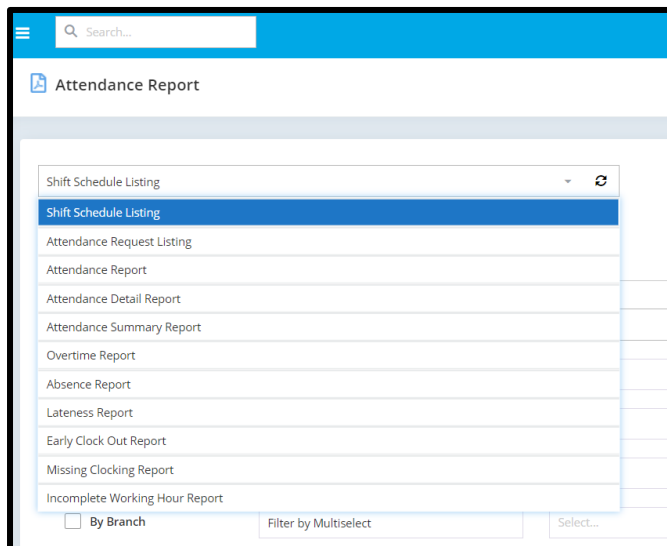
Search...

Attendance Report

Shift Schedule Listing

Shift Schedule Listing
Attendance Request Listing
Attendance Report
Attendance Detail Report
Attendance Summary Report
Overtime Report
Absence Report
Lateness Report
Early Clock Out Report
Missing Clocking Report
Incomplete Working Hour Report

By Branch
Filter by Multiselect
Select...